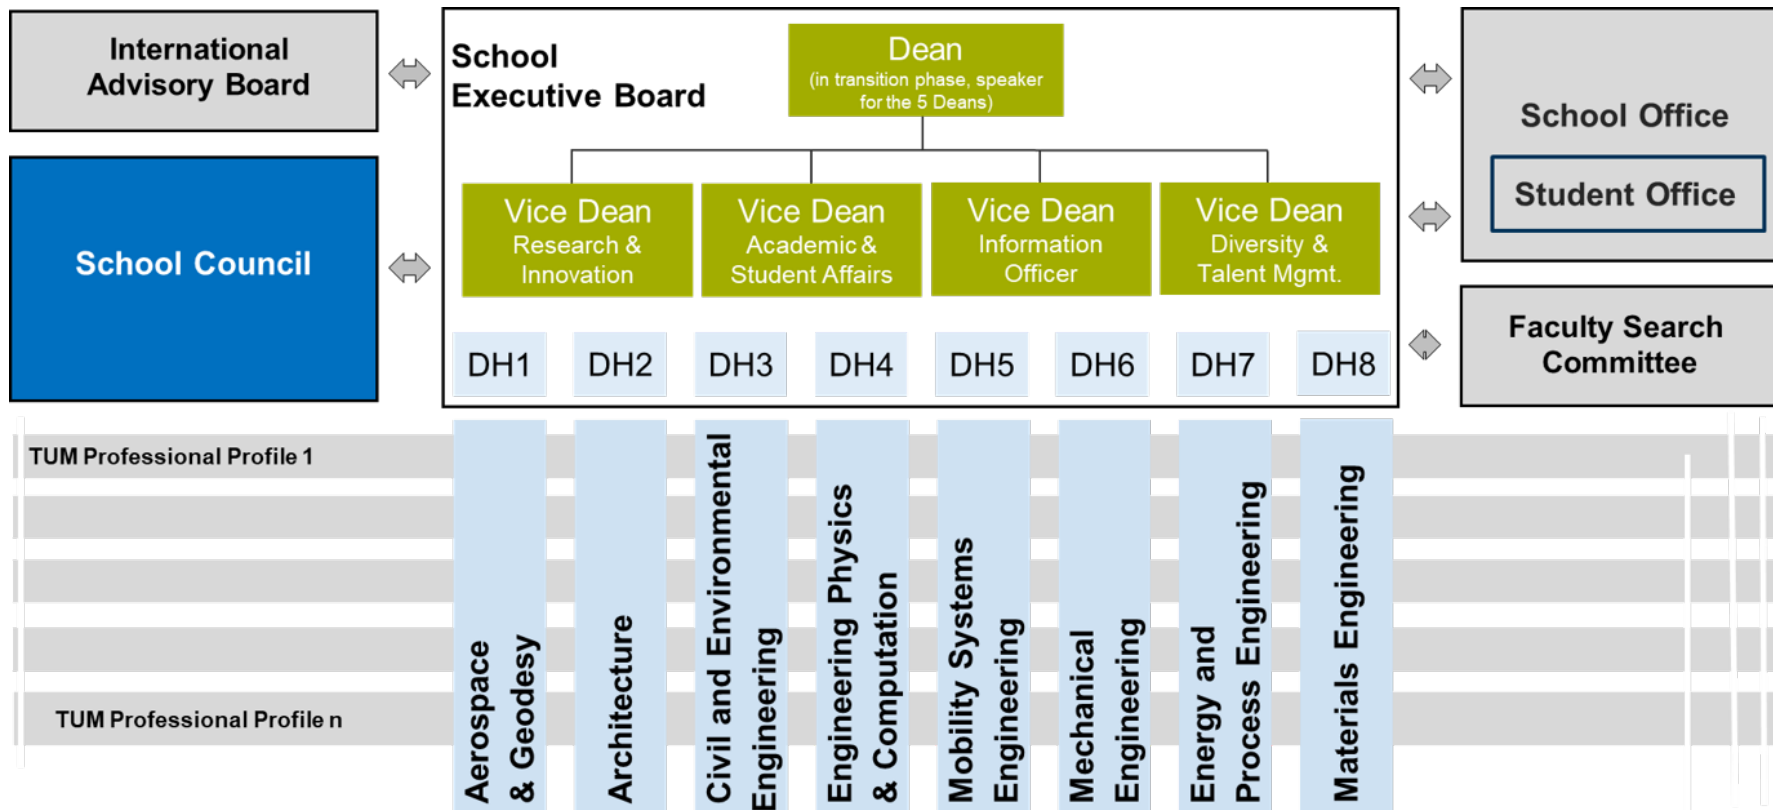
International Advisory Board

School Council

School Executive Board

Dean
(in transition phase, speaker for the 5 Deans)

Vice Dean
Research & Innovation

Vice Dean
Academic & Student Affairs

Vice Dean
Information Officer

Vice Dean
Diversity & Talent Mgmt.

DH1 DH2 DH3 DH4 DH5 DH6 DH7 DH8

School Office

Student Office

Faculty Search Committee

TUM Professional Profile 1

TUM Professional Profile n

Aerospace & Geodesy

Architecture

Civil and Environmental Engineering

Engineering Physics & Computation

Mobility Systems Engineering

Mechanical Engineering

Energy and Process Engineering

Materials Engineering